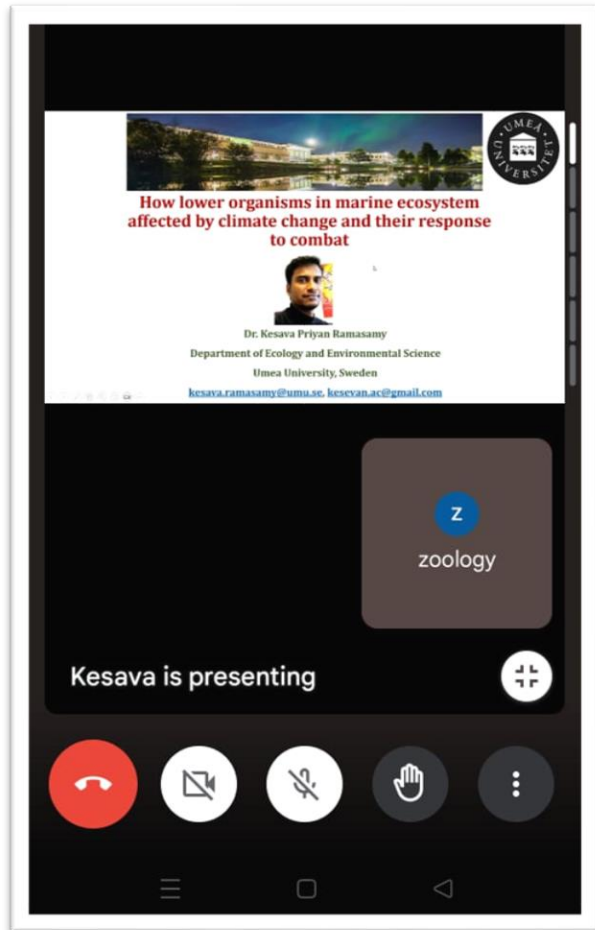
UMEÅ UNIVERSITET

How lower organisms in marine ecosystem affected by climate change and their response to combat

Dr. Kesava Priyan Ramasamy

Department of Ecology and Environmental Science

Umea University, Sweden

kesava.ramasamy@umu.se, kesevan.ac@gmail.com

Z

zoology

Kesava is presenting